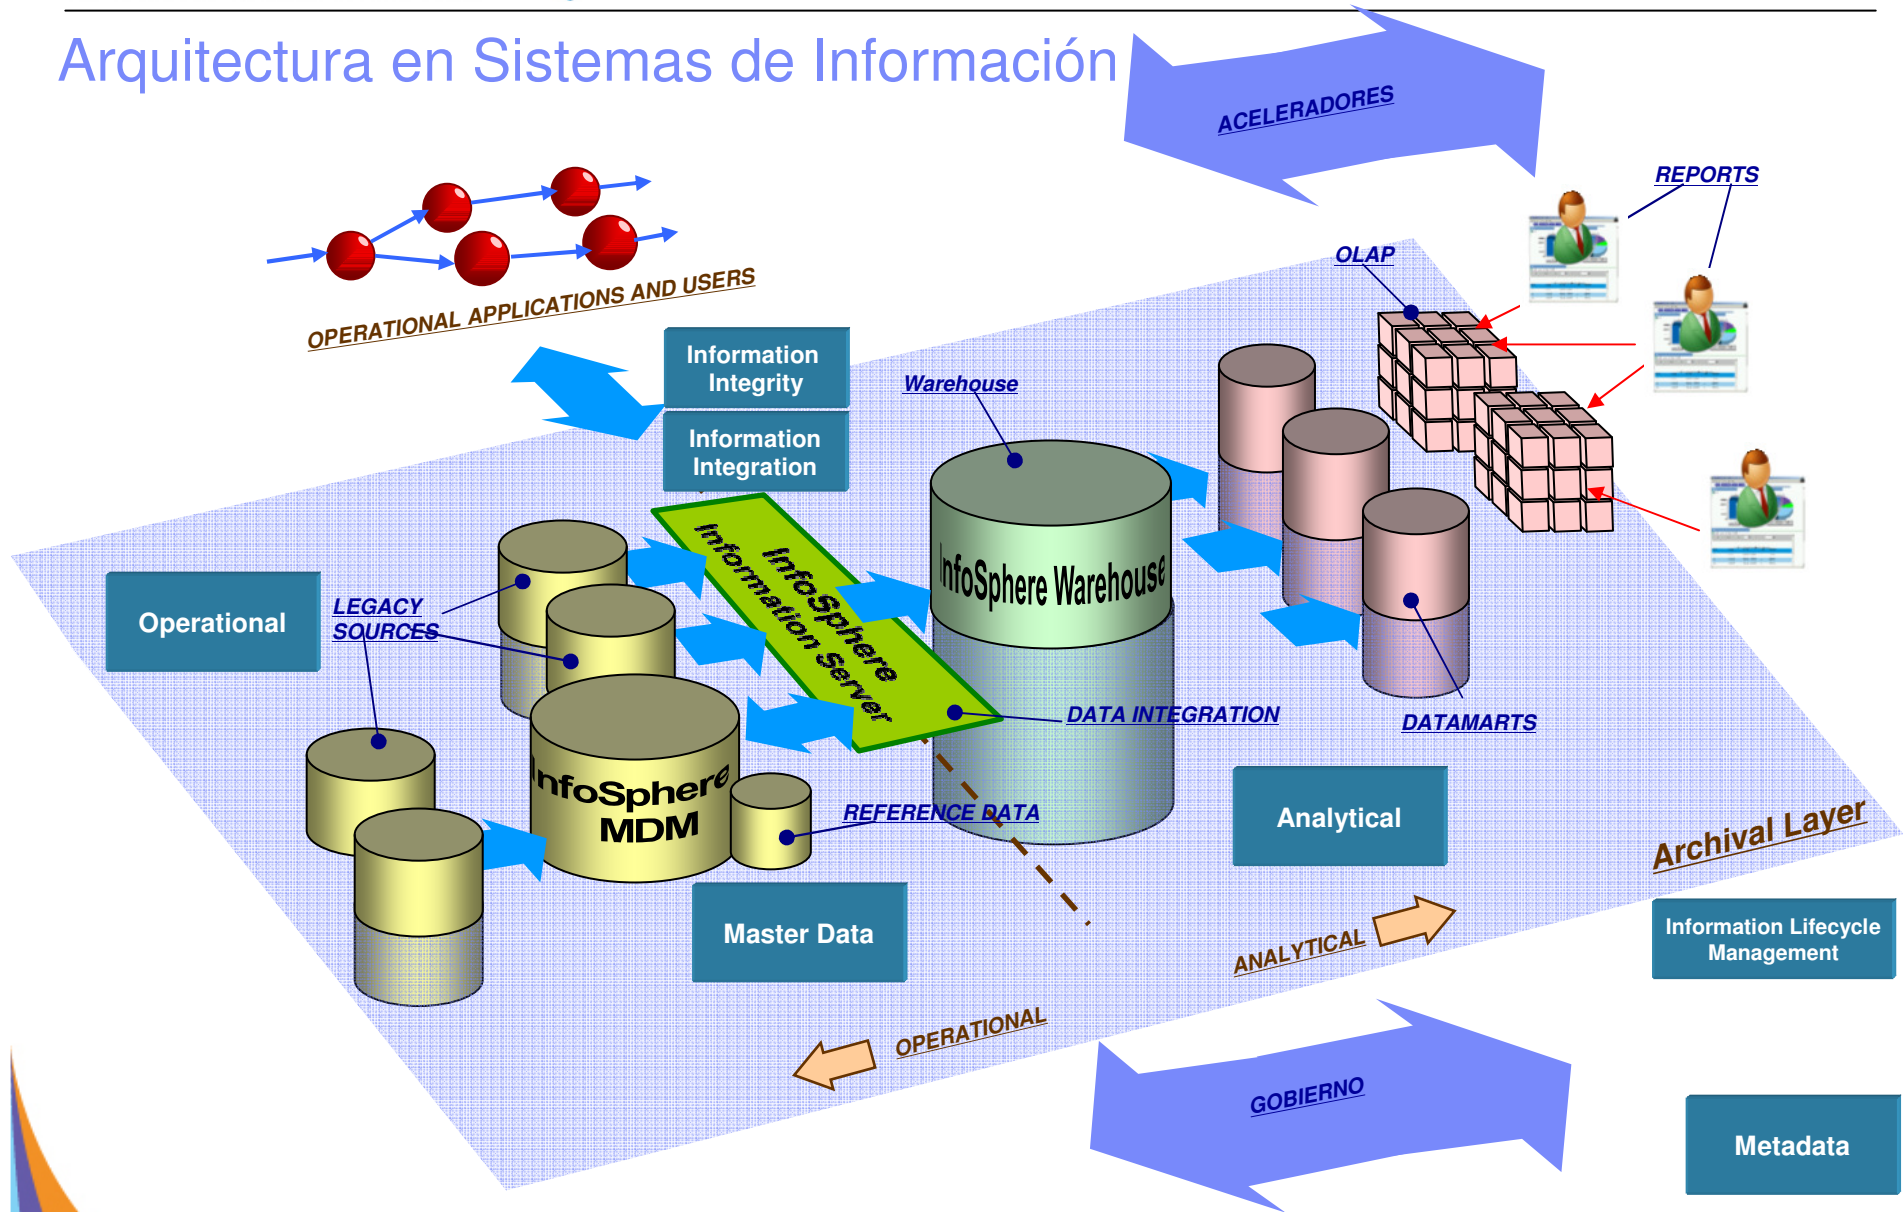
Arquitectura en Sistemas de Información

ACELERADORES

REPORTS

OLAP

OPERATIONAL APPLICATIONS AND USERS

Information Integrity

Information Integration

Warehouse

InfoSphere Information Server

InfoSphere Warehouse

Operational

LEGACY SOURCES

DATA INTEGRATION

DATAMARTS

InfoSphere MDM

REFERENCE DATA

Analytical

Archival Layer

Information Lifecycle Management

Master Data

ANALYTICAL

OPERATIONAL

GOBIERNO

Metadata